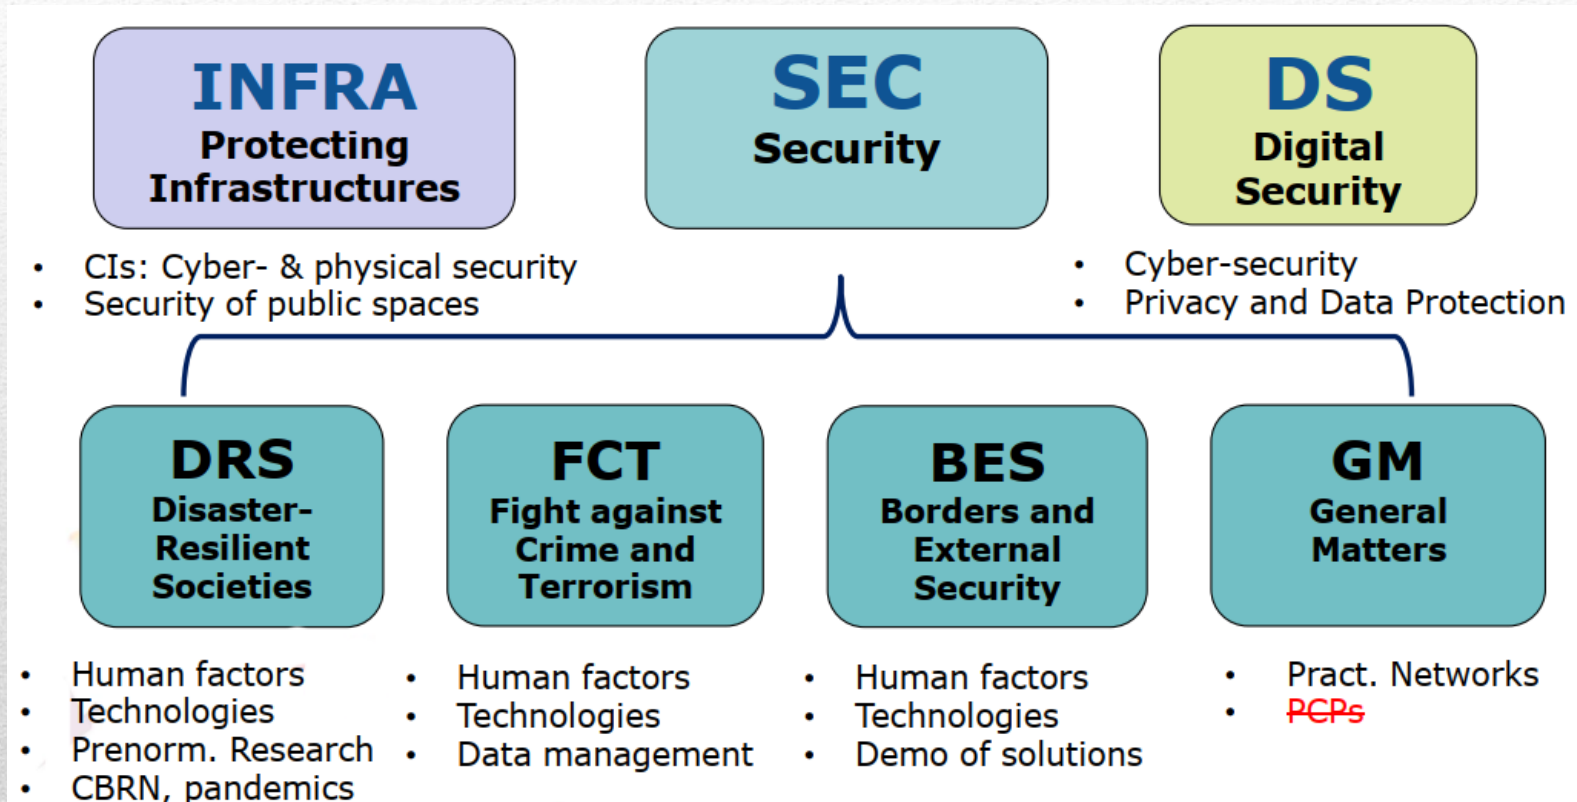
INFRA
Protecting Infrastructures

SEC
Security

DS
Digital Security

- CIs: Cyber- & physical security
- Security of public spaces

- Cyber-security
- Privacy and Data Protection

DRS
Disaster-Resilient Societies

FCT
Fight against Crime and Terrorism

BES
Borders and External Security

GM
General Matters

- Human factors
- Technologies
- Prenorm. Research
- CBRN, pandemics

- Human factors
- Technologies
- Data management

- Human factors
- Technologies
- Demo of solutions

- Pract. Networks
- ~~PCPs~~